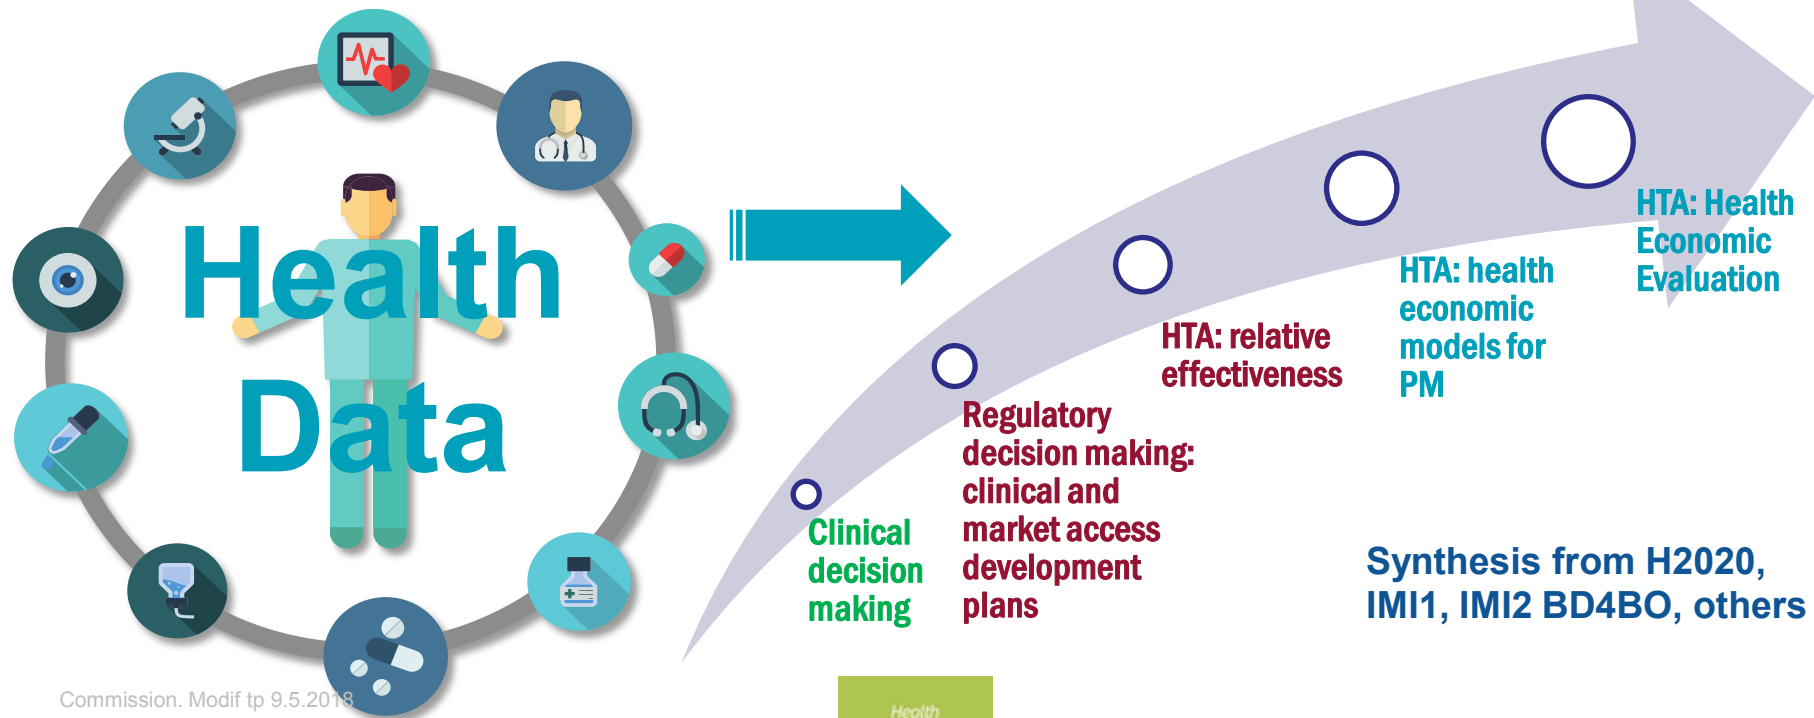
Health Data

Clinical decision making

Regulatory decision making: clinical and market access development plans

HTA: relative effectiveness

HTA: health economic models for PM

HTA: Health Economic Evaluation

Synthesis from H2020, IMI1, IMI2 BD4BO, others

Commission. Modif tp 9.5.2018

Health